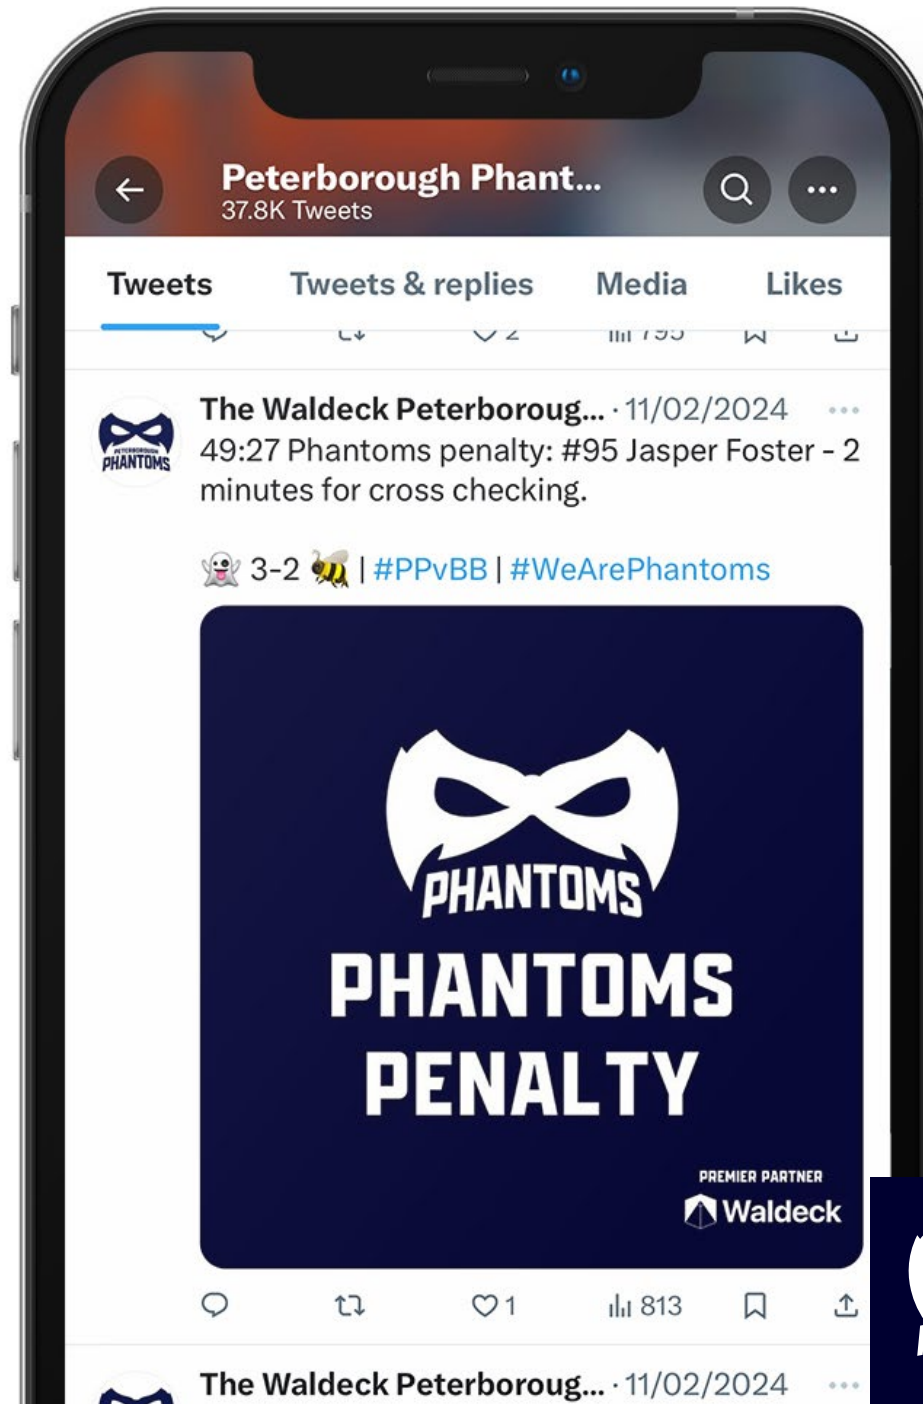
Peterborough Phant...
37.8K Tweets

Tweets | Tweets & replies | Media | Likes

2 | 795

PETERBOROUGH PHANTOMS

The Waldeck Peterboroug... · 11/02/2024 ···
49:27 Phantoms penalty: #95 Jasper Foster - 2 minutes for cross checking.

👻 3-2 🐝 | #PPvBB | #WeArePhantoms

PHANTOMS
PHANTOMS PENALTY

PREMIER PARTNER
Waldeck

1 | 813

The Waldeck Peterboroug... · 11/02/2024 ···